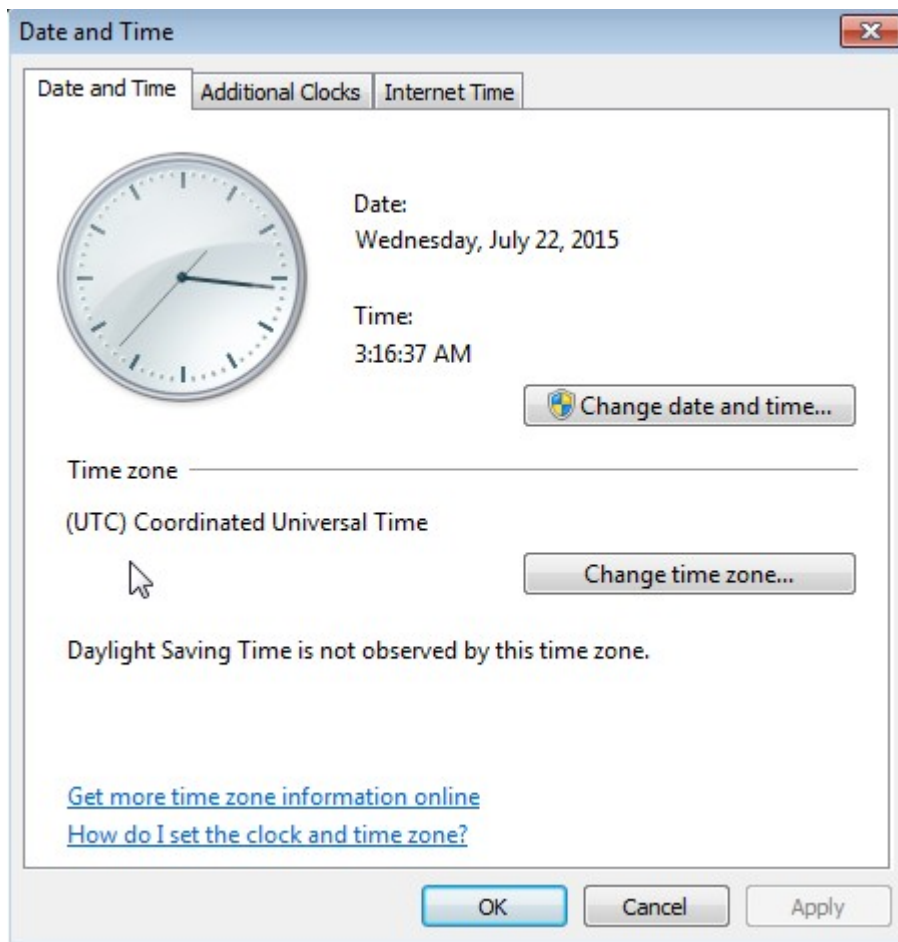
Date and Time

Date and Time | Additional Clocks | Internet Time

Date:
Wednesday, July 22, 2015

Time:
3:16:37 AM

Change date and time...

Time zone

(UTC) Coordinated Universal Time

Change time zone...

Daylight Saving Time is not observed by this time zone.

Get more time zone information online

How do I set the clock and time zone?

OK | Cancel | Apply